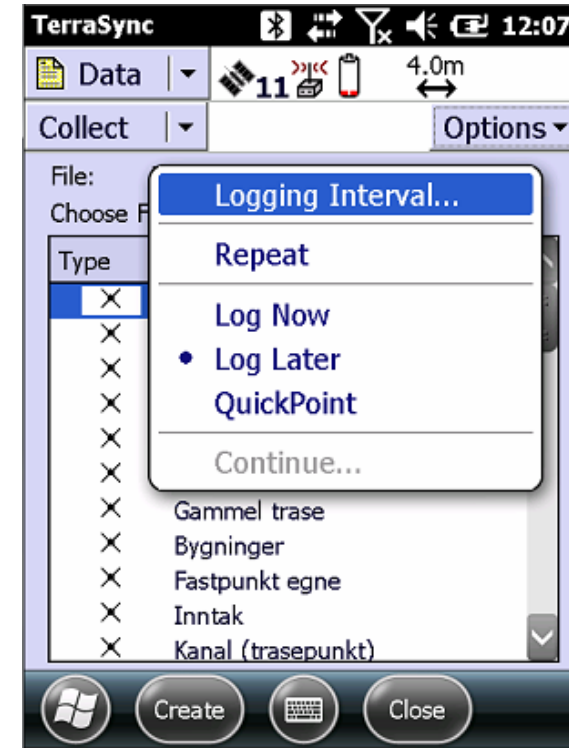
TerraSync 12:07

Data | 11 4.0m

Collect | Options

File:
Choose F

Type

Logging Interval...

Repeat

Log Now
Log Later
QuickPoint

Continue...

Gammel trase
Bygninger
Fastpunkt egne
Inntak
Kanal (trasepunkt)

Create
Close